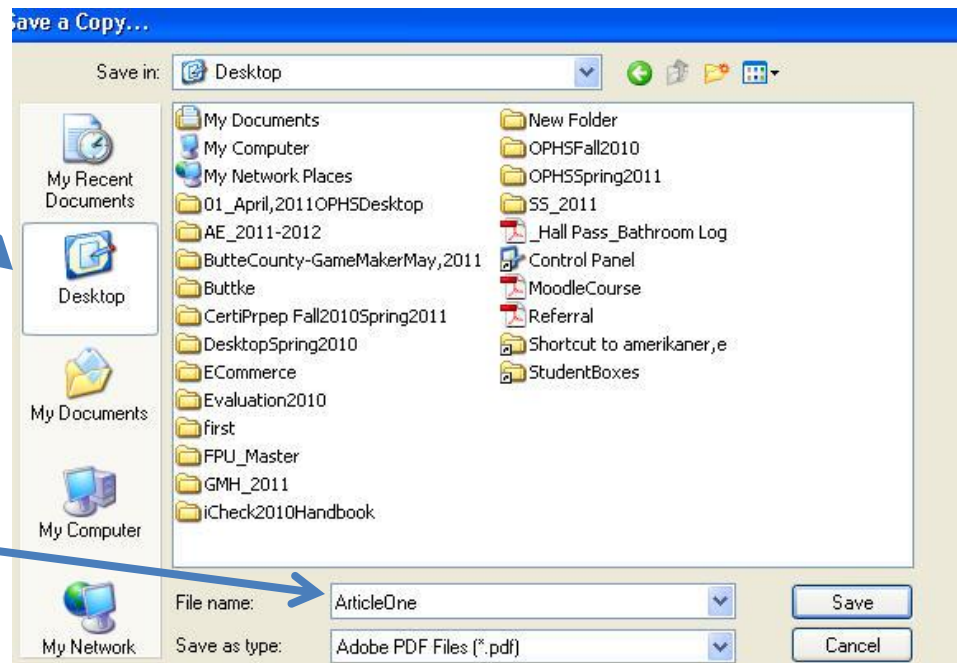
ave a Copy...

Save in: Desktop

My Recent Documents

Desktop

My Documents

My Computer

My Network

My Documents
My Computer
My Network Places
01_April,2011OPHSDesktop
AE_2011-2012
ButteCounty-GameMakerMay,2011
Buttke
CertiPrpep Fall2010Spring2011
DesktopSpring2010
ECommerce
Evaluation2010
first
FPU_Master
GMH_2011
iCheck2010Handbook
New Folder
OPHSFall2010
OPHSSpring2011
SS_2011
_Hall Pass_Bathroom Log
Control Panel
MoodleCourse
Referral
Shortcut to amerikaner,e
StudentBoxes

File name: ArticleOne

Save as type: Adobe PDF Files (*.pdf)

Save

Cancel